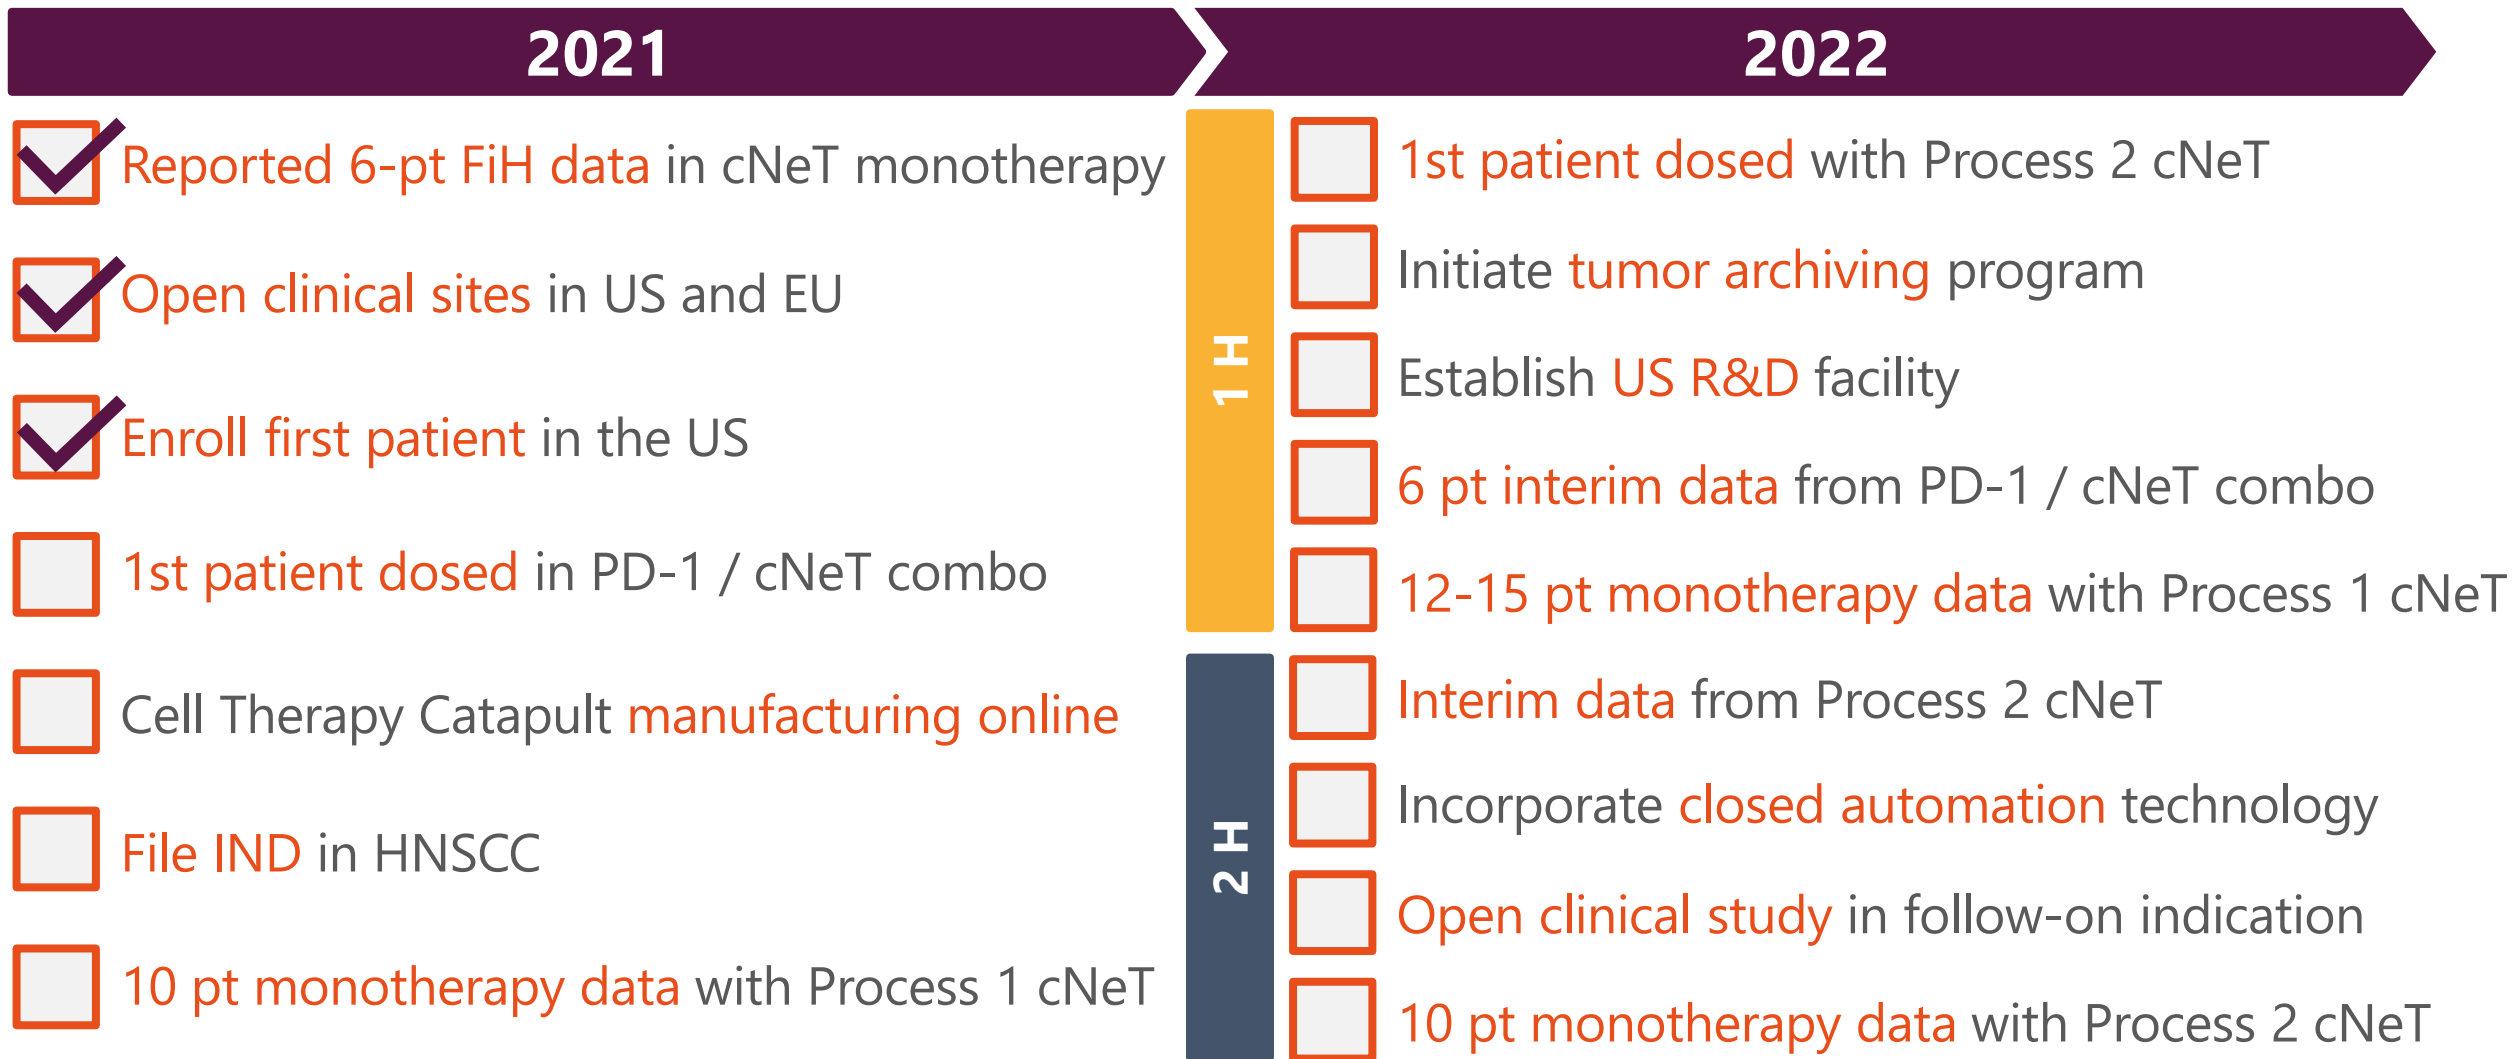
2021

Reported 6-pt FiH data in cNeT monotherapy

Open clinical sites in US and EU

Enroll first patient in the US

1st patient dosed in PD-1 / cNeT combo

Cell Therapy Catapult manufacturing online

File IND in HNSCC

10 pt monotherapy data with Process 1 cNeT

2022

1 H

1st patient dosed with Process 2 cNeT

Initiate tumor archiving program

Establish US R&D facility

6 pt interim data from PD-1 / cNeT combo

12-15 pt monotherapy data with Process 1 cNeT

2 H

Interim data from Process 2 cNeT

Incorporate closed automation technology

Open clinical study in follow-on indication

10 pt monotherapy data with Process 2 cNeT